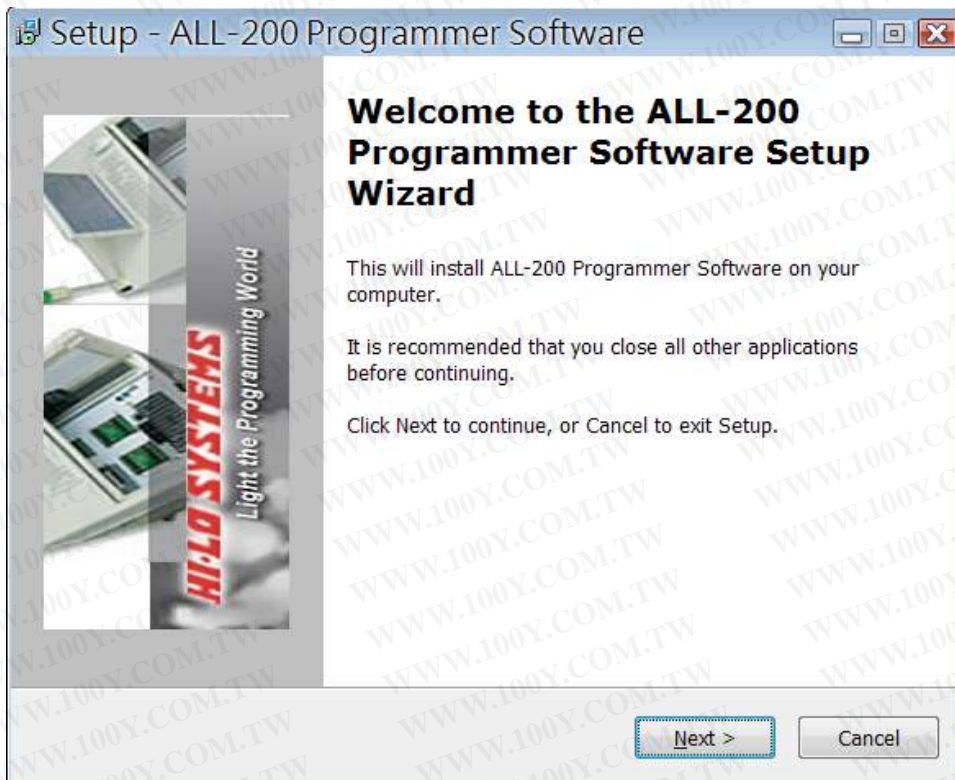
Setup - ALL-200 Programmer Software

HI-LO SYSTEMS
Light the Programming World

Welcome to the ALL-200 Programmer Software Setup Wizard

This will install ALL-200 Programmer Software on your computer.

It is recommended that you close all other applications before continuing.

Click Next to continue, or Cancel to exit Setup.

WWW.100Y.COM.TW

Next >
Cancel